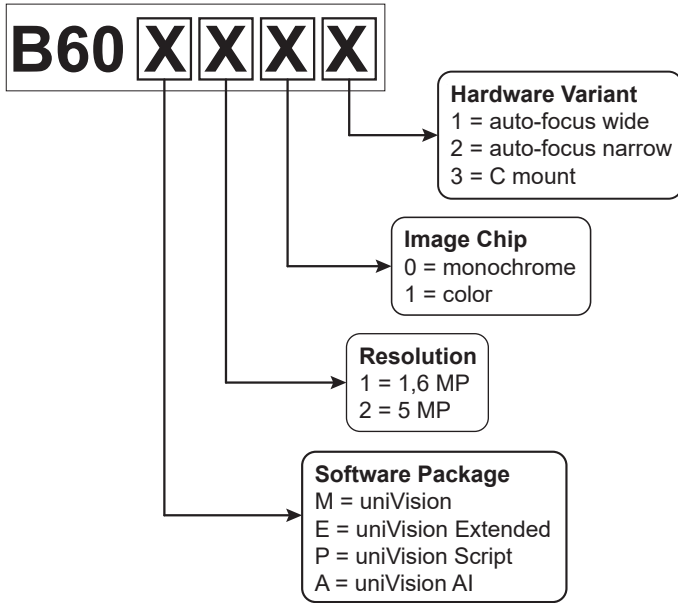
B60 X X X X

Hardware Variant
1 = auto-focus wide
2 = auto-focus narrow
3 = C mount

Image Chip
0 = monochrome
1 = color

Resolution
1 = 1,6 MP
2 = 5 MP

Software Package
M = uniVision
E = uniVision Extended
P = uniVision Script
A = uniVision AI